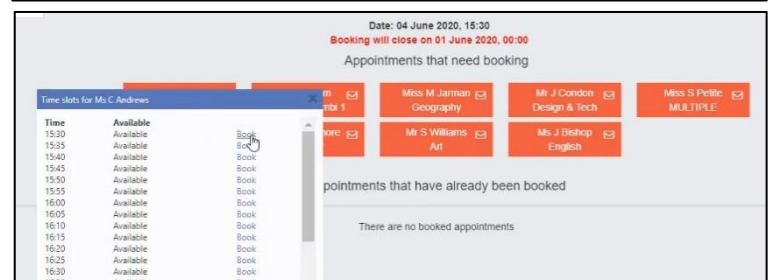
Date: 04 June 2020, 15:30
Booking will close on 01 June 2020, 00:00

Appointments that need booking

Time slots for Ms C Andrews

| Time | Available | |
|---|---|---|
| 15:30 | Available | Book |
| 15:35 | Available | Book |
| 15:40 | Available | Book |
| 15:45 | Available | Book |
| 15:50 | Available | Book |
| 15:55 | Available | Book |
| 16:00 | Available | Book |
| 16:05 | Available | Book |
| 16:10 | Available | Book |
| 16:15 | Available | Book |
| 16:20 | Available | Book |
| 16:25 | Available | Book |
| 16:30 | Available | Book |

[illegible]m
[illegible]mbi 1

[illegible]ore

Miss M Jarman
Geography

Mr S Williams
Art

Mr J Condon
Design & Tech

Ms J Bishop
English

Miss S Petite
MULTIPLE

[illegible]ppointments that have already been booked

There are no booked appointments